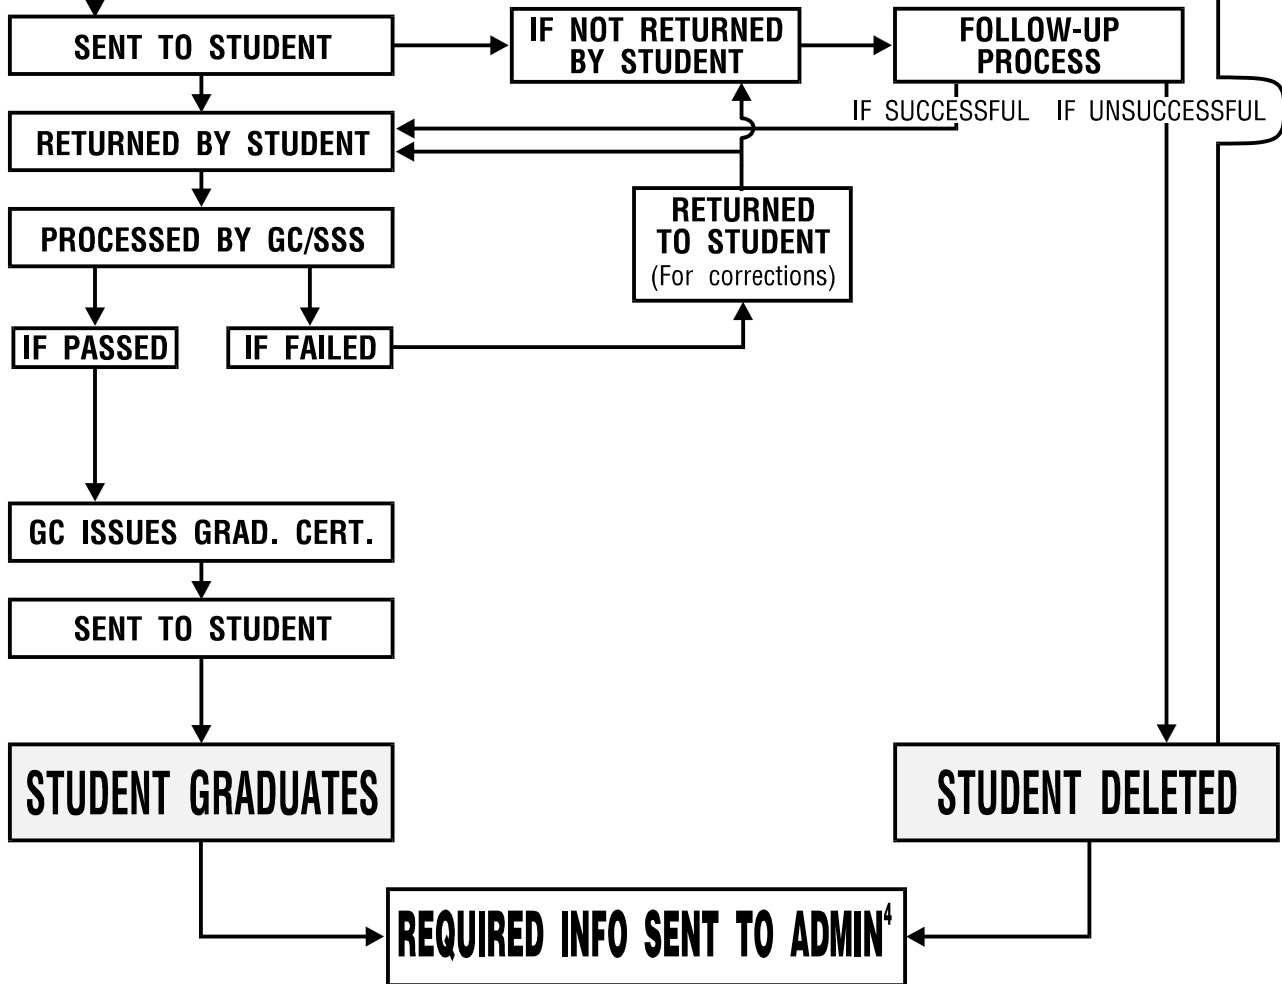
SENT TO STUDENT

IF NOT RETURNED BY STUDENT

FOLLOW-UP PROCESS

IF SUCCESSFUL

IF UNSUCCESSFUL

RETURNED BY STUDENT

PROCESSED BY GC/SSS

RETURNED TO STUDENT (For corrections)

IF PASSED

IF FAILED

GC ISSUES GRAD. CERT.

SENT TO STUDENT

STUDENT GRADUATES

STUDENT DELETED

REQUIRED INFO SENT TO ADMIN$^4$